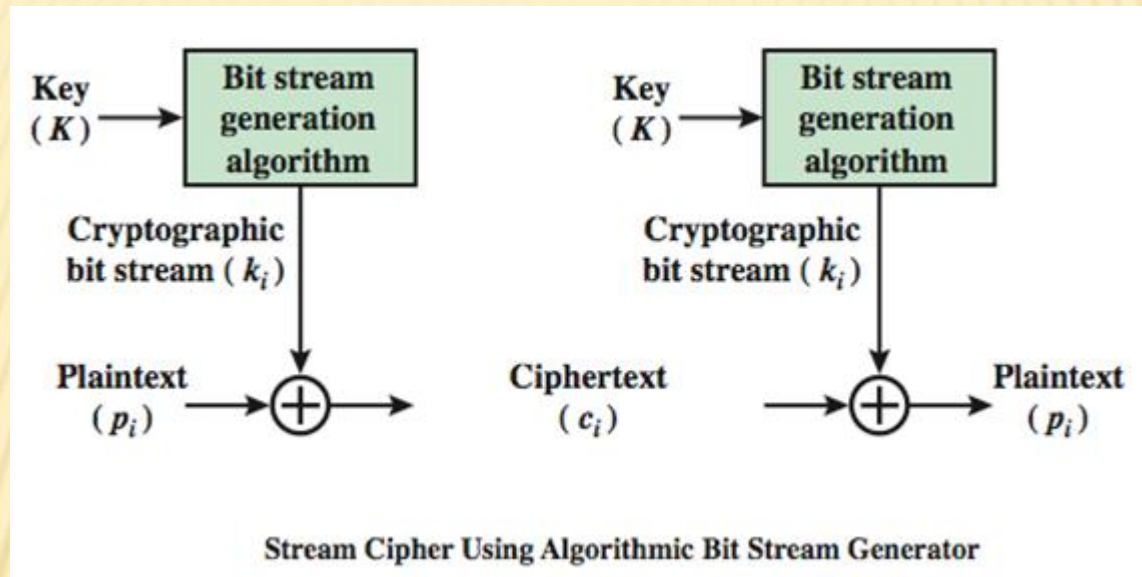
Key
$(K)$

Bit stream generation algorithm

Cryptographic bit stream $(k_i)$

Plaintext
$(p_i)$

Ciphertext
$(c_i)$

Key
$(K)$

Bit stream generation algorithm

Cryptographic bit stream $(k_i)$

Plaintext
$(p_i)$

Stream Cipher Using Algorithmic Bit Stream Generator